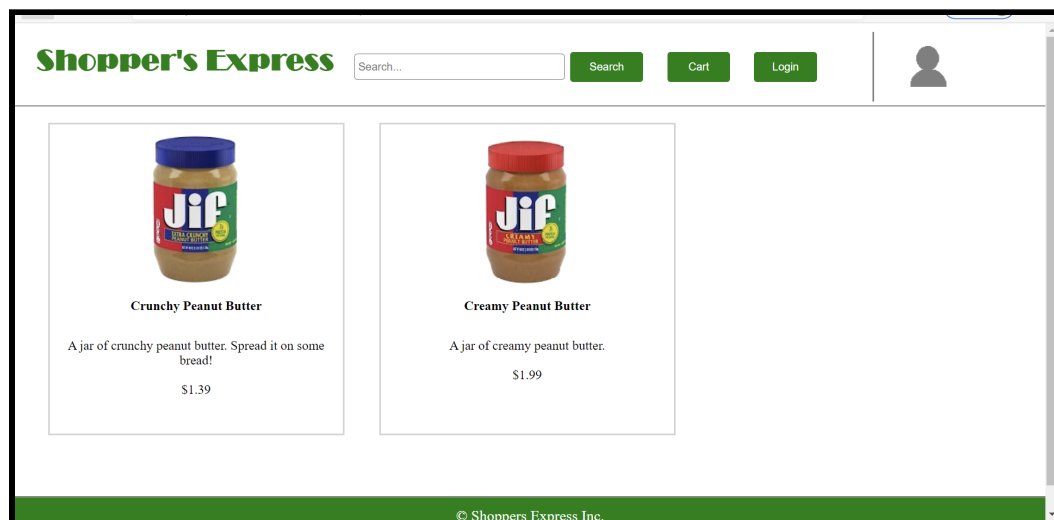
Shopper's Express

Search...

Search

Cart

Login

Jif
EXTRA CRUNCHY PEANUT BUTTER

Crunchy Peanut Butter

A jar of crunchy peanut butter. Spread it on some bread!

$1.39

Jif
CREAMY PEANUT BUTTER

Creamy Peanut Butter

A jar of creamy peanut butter.

$1.99

© Shoppers Express Inc.